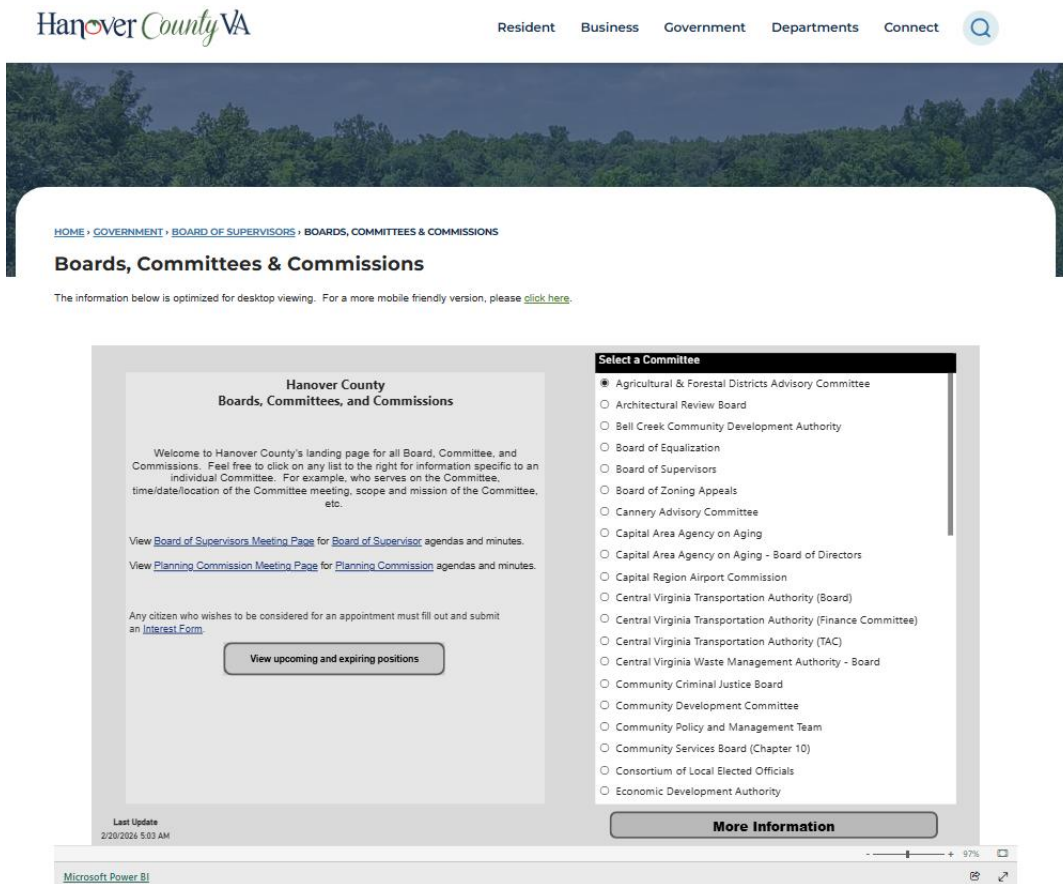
Hanover County VA

Resident Business Government Departments Connect

HOME › GOVERNMENT › BOARD OF SUPERVISORS › BOARDS, COMMITTEES & COMMISSIONS

Boards, Committees & Commissions

The information below is optimized for desktop viewing. For a more mobile friendly version, please click here.

Hanover County
Boards, Committees, and Commissions

Welcome to Hanover County's landing page for all Board, Committee, and Commissions. Feel free to click on any list to the right for information specific to an individual Committee. For example, who serves on the Committee, time/date/location of the Committee meeting, scope and mission of the Committee, etc.

View Board of Supervisors Meeting Page for Board of Supervisor agendas and minutes.

View Planning Commission Meeting Page for Planning Commission agendas and minutes.

Any citizen who wishes to be considered for an appointment must fill out and submit an Interest Form.

View upcoming and expiring positions

Last Update
2/20/2026 5:03 AM

Select a Committee
Agricultural & Forestal Districts Advisory Committee
Architectural Review Board
Bell Creek Community Development Authority
Board of Equalization
Board of Supervisors
Board of Zoning Appeals
Cannery Advisory Committee
Capital Area Agency on Aging
Capital Area Agency on Aging - Board of Directors
Capital Region Airport Commission
Central Virginia Transportation Authority (Board)
Central Virginia Transportation Authority (Finance Committee)
Central Virginia Transportation Authority (TAC)
Central Virginia Waste Management Authority - Board
Community Criminal Justice Board
Community Development Committee
Community Policy and Management Team
Community Services Board (Chapter 10)
Consortium of Local Elected Officials
Economic Development Authority

More Information

97%

Microsoft Power BI